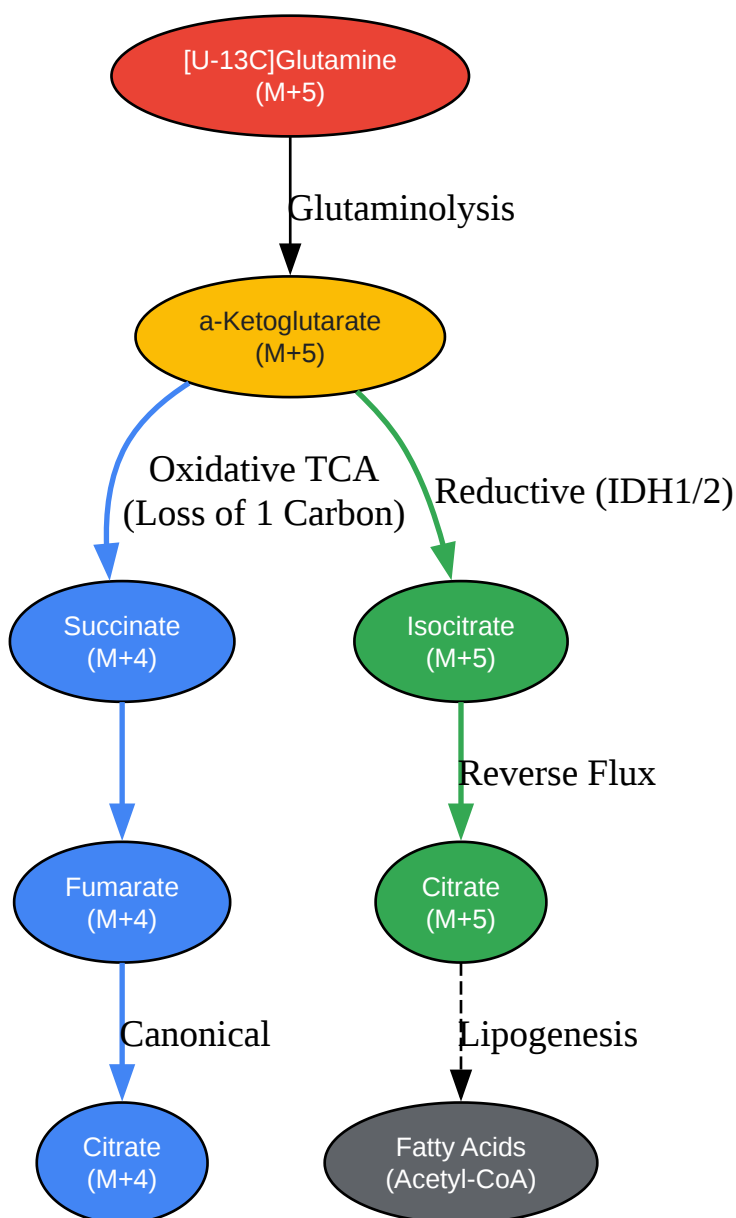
[U-13C]Glutamine
(M+5)

Glutaminolysis

a-Ketoglutarate
(M+5)

Oxidative TCA
(Loss of 1 Carbon)

Reductive (IDH1/2)

Succinate
(M+4)

Isocitrate
(M+5)

Reverse Flux

Fumarate
(M+4)

Citrate
(M+5)

Canonical

Lipogenesis

Citrate
(M+4)

Fatty Acids
(Acetyl-CoA)